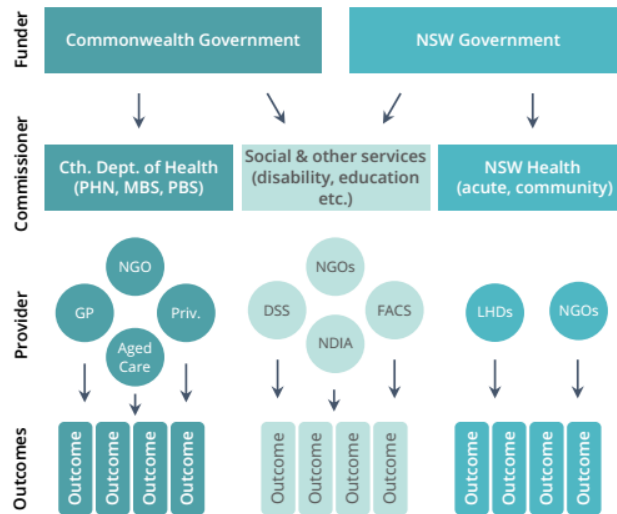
Funder

Commonwealth Government

NSW Government

Commissioner

Cth. Dept. of Health (PHN, MBS, PBS)

Social & other services (disability, education etc.)

NSW Health (acute, community)

Provider

NGO

GP

Priv.

Aged Care

NGOs

DSS

FACS

NDIA

LHDs

NGOs

Outcomes

Outcome

Outcome

Outcome

Outcome

Outcome

Outcome

Outcome

Outcome

Outcome

Outcome

Outcome

Outcome